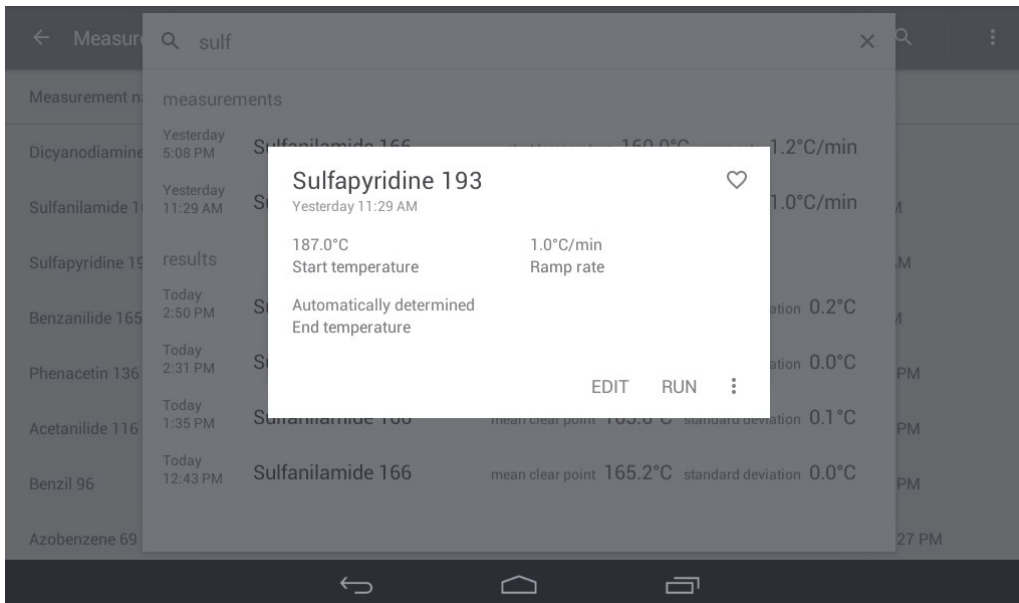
← Measur

Q sulf ×

Measurement n

measurements

Yesterday 5:08 PM Sulfanilamide 166 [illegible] 160.0°C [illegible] 1.2°C/min

Yesterday 11:29 AM Su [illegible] 1.0°C/min

results

Today 2:50 PM Su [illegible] ation 0.2°C

Today 2:31 PM Su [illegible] ation 0.0°C

Today 1:35 PM Sulfanilamide 166 mean clear point 165.0°C standard deviation 0.1°C

Today 12:43 PM Sulfanilamide 166 mean clear point 165.2°C standard deviation 0.0°C

Dicyanodiamine

Sulfanilamide 1

Sulfapyridine 19

Benzanilide 165

Phenacetin 136

Acetanilide 116

Benzil 96

Azobenzene 69

M

M

M

PM

PM

PM

27 PM

Sulfapyridine 193
Yesterday 11:29 AM

187.0°C
Start temperature

1.0°C/min
Ramp rate

Automatically determined
End temperature

EDIT RUN